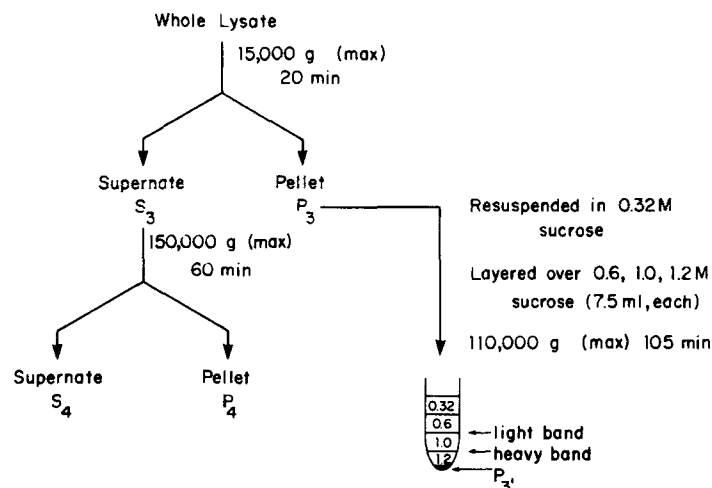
Whole Lysate

15,000 g (max)
20 min

Supernate
$S_3$

Pellet
$P_3$

150,000 g (max)
60 min

Supernate
$S_4$

Pellet
$P_4$

Resuspended in 0.32 M sucrose

Layered over 0.6, 1.0, 1.2 M sucrose (7.5 ml, each)

110,000 g (max) 105 min

0.32
0.6
1.0
1.2

light band
heavy band
$P_{3'}$